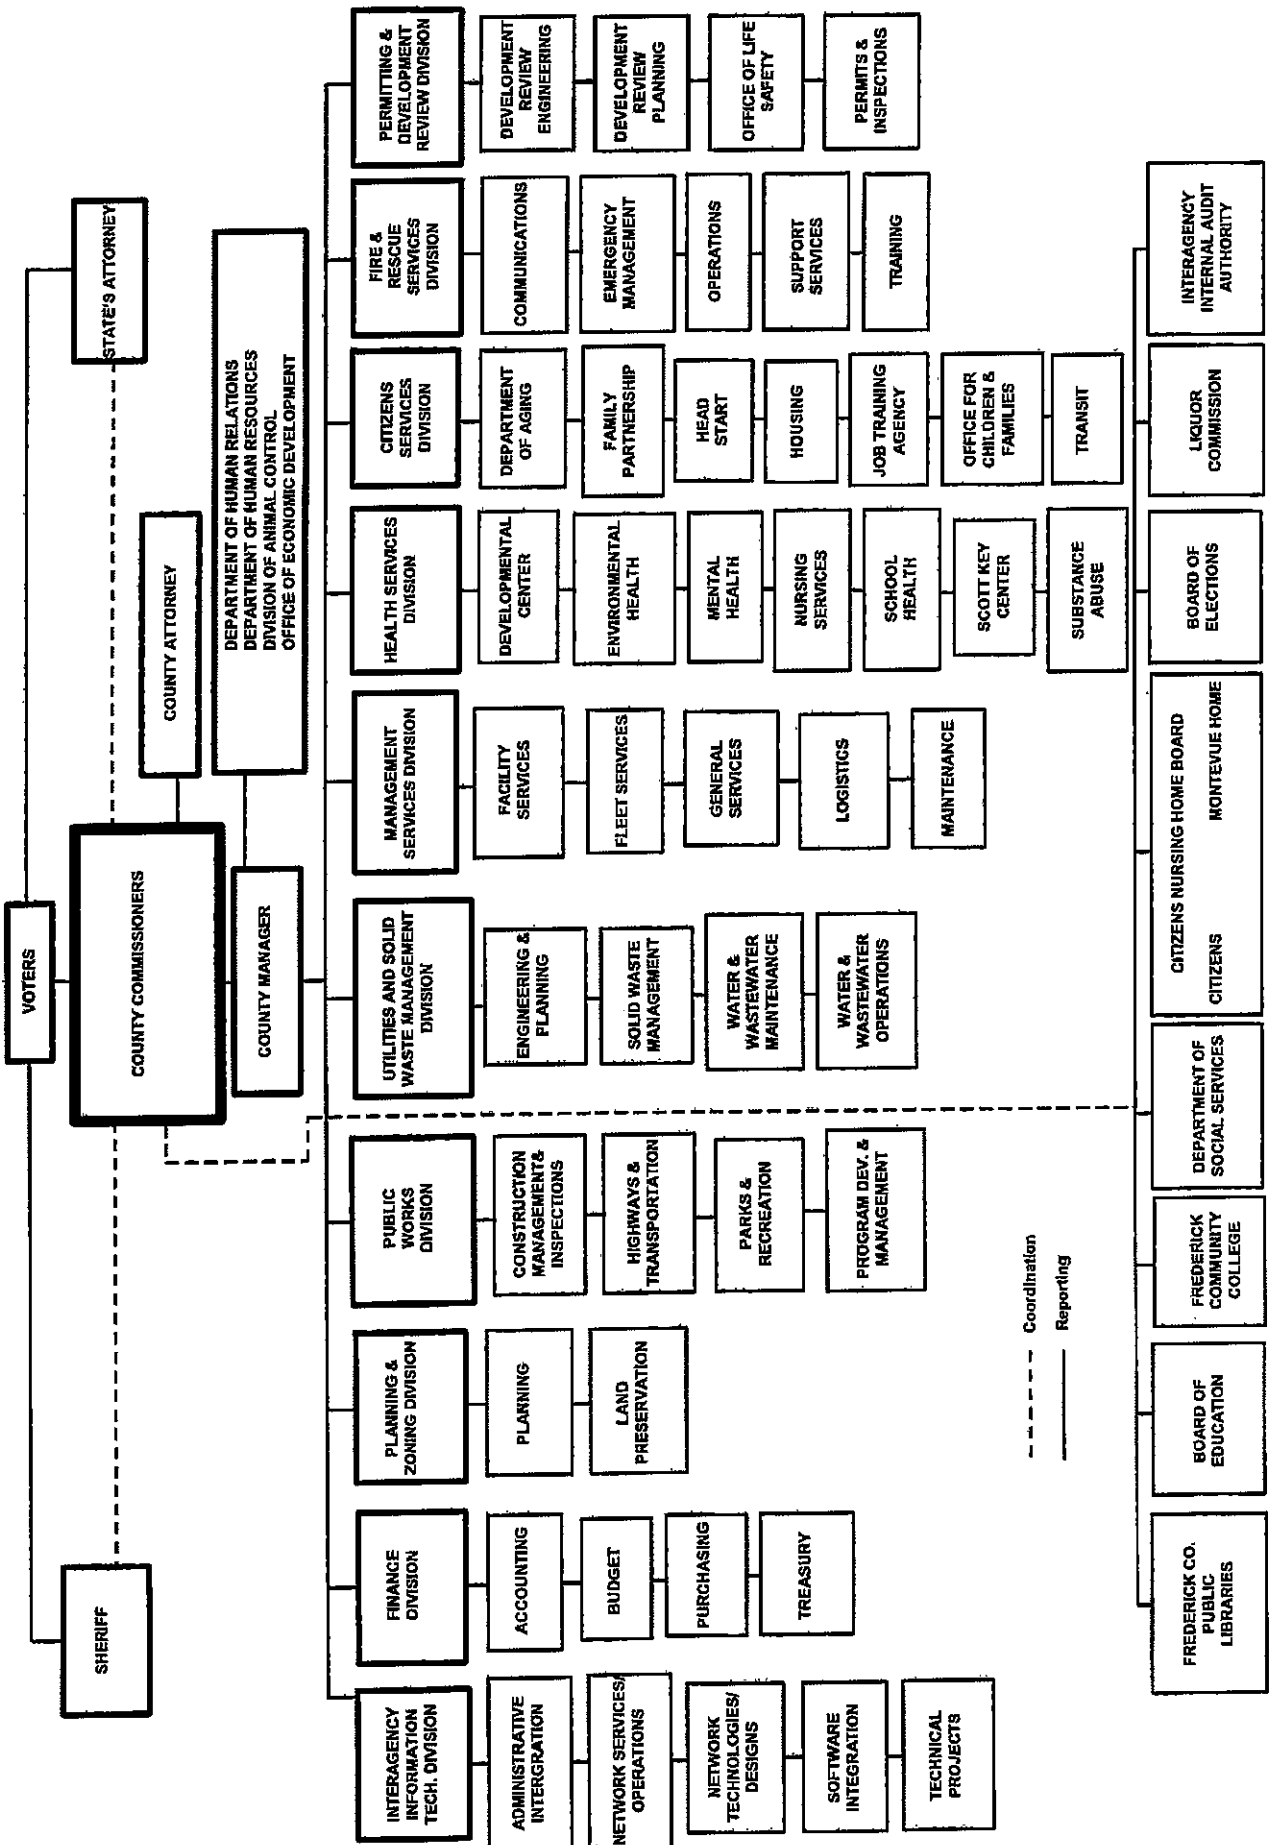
VOTERS

STATE'S ATTORNEY

SHERIFF

COUNTY COMMISSIONERS

COUNTY ATTORNEY

DEPARTMENT OF HUMAN RELATIONS
DEPARTMENT OF HUMAN RESOURCES
DIVISION OF ANIMAL CONTROL
OFFICE OF ECONOMIC DEVELOPMENT

COUNTY MANAGER

PERMITTING & DEVELOPMENT REVIEW DIVISION
DEVELOPMENT REVIEW ENGINEERING
DEVELOPMENT REVIEW PLANNING
OFFICE OF LIFE SAFETY
PERMITS & INSPECTIONS

FIRE & RESCUE SERVICES DIVISION
COMMUNICATIONS
EMERGENCY MANAGEMENT
OPERATIONS
SUPPORT SERVICES
TRAINING

CITIZENS SERVICES DIVISION
DEPARTMENT OF AGING
FAMILY PARTNERSHIP
HEAD START
HOUSING
JOB TRAINING AGENCY
OFFICE FOR CHILDREN & FAMILIES
TRANSIT

HEALTH SERVICES DIVISION
DEVELOPMENTAL CENTER
ENVIRONMENTAL HEALTH
MENTAL HEALTH
NURSING SERVICES
SCHOOL HEALTH
SCOTT KEY CENTER
SUBSTANCE ABUSE

MANAGEMENT SERVICES DIVISION
FACILITY SERVICES
FLEET SERVICES
GENERAL SERVICES
LOGISTICS
MAINTENANCE

UTILITIES AND SOLID WASTE MANAGEMENT DIVISION
ENGINEERING & PLANNING
SOLID WASTE MANAGEMENT
WATER & WASTEWATER MAINTENANCE
WATER & WASTEWATER OPERATIONS

PUBLIC WORKS DIVISION
CONSTRUCTION MANAGEMENT& INSPECTIONS
HIGHWAYS & TRANSPORTATION
PARKS & RECREATION
PROGRAM DEV. & MANAGEMENT

PLANNING & ZONING DIVISION
PLANNING
LAND PRESERVATION

FINANCE DIVISION
ACCOUNTING
BUDGET
PURCHASING
TREASURY

INTERAGENCY INFORMATION TECH. DIVISION
ADMINISTRATIVE INTERGRATION
NETWORK SERVICES/ OPERATIONS
NETWORK TECHNOLOGIES/ DESIGNS
SOFTWARE INTEGRATION
TECHNICAL PROJECTS

INTERAGENCY INTERNAL AUDIT AUTHORITY
LIQUOR COMMISSION
BOARD OF ELECTIONS
CITIZENS NURSING HOME BOARD
CITIZENS
MONTEVUE HOME
DEPARTMENT OF SOCIAL SERVICES
FREDERICK COMMUNITY COLLEGE
BOARD OF EDUCATION
FREDERICK CO. PUBLIC LIBRARIES

Coordination
Reporting